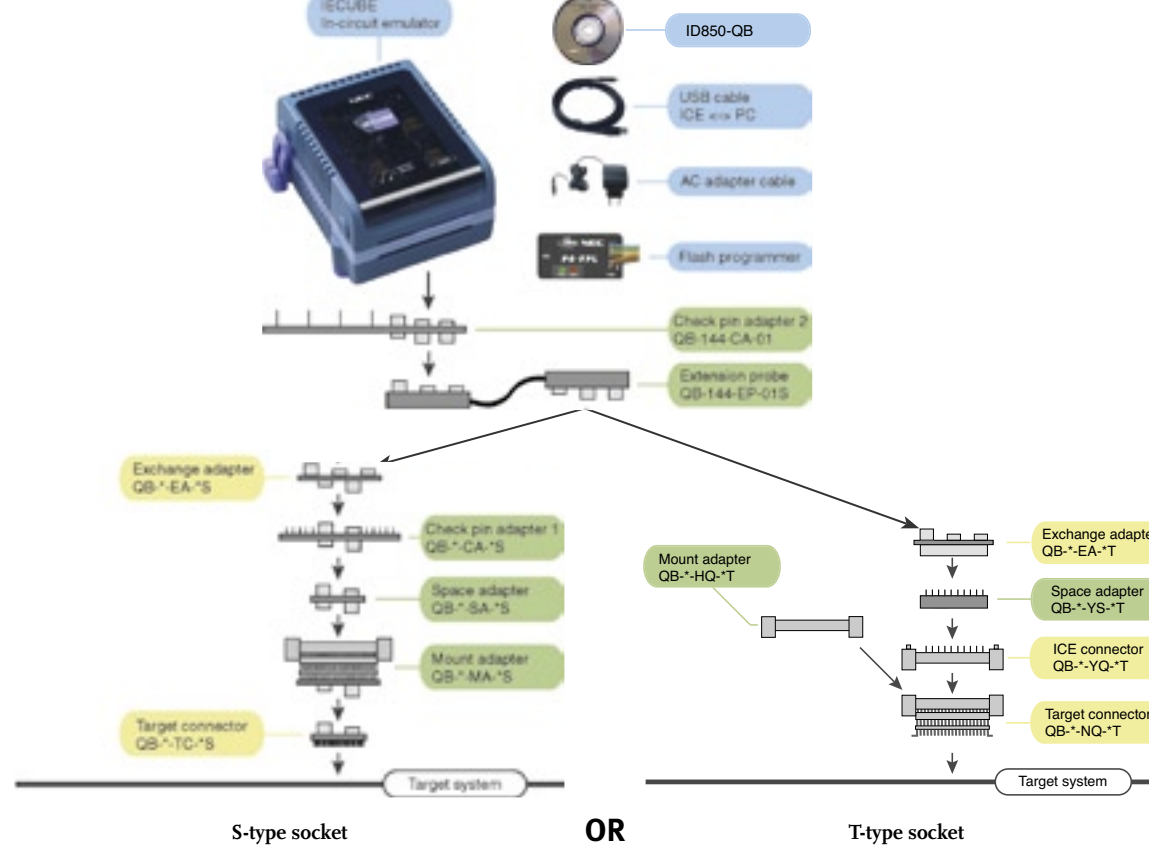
IECUBE
In-circuit emulator

ID850-QB

USB cable
ICE <-> PC

AC adapter cable

Flash programmer

Check pin adapter 2
QB-144-CA-01

Extension probe
QB-144-EP-01S

Exchange adapter
QB-*-EA-*S

Check pin adapter 1
QB-*-CA-*S

Space adapter
QB-*-SA-*S

Mount adapter
QB-*-MA-*S

Target connector
QB-*-TC-*S

Target system

Mount adapter
QB-*-HQ-*T

Exchange adapte
QB-*-EA-*T

Space adapter
QB-*-YS-*T

ICE connector
QB-*-YQ-*T

Target connector
QB-*-NQ-*T

Target system

S-type socket

OR

T-type socket